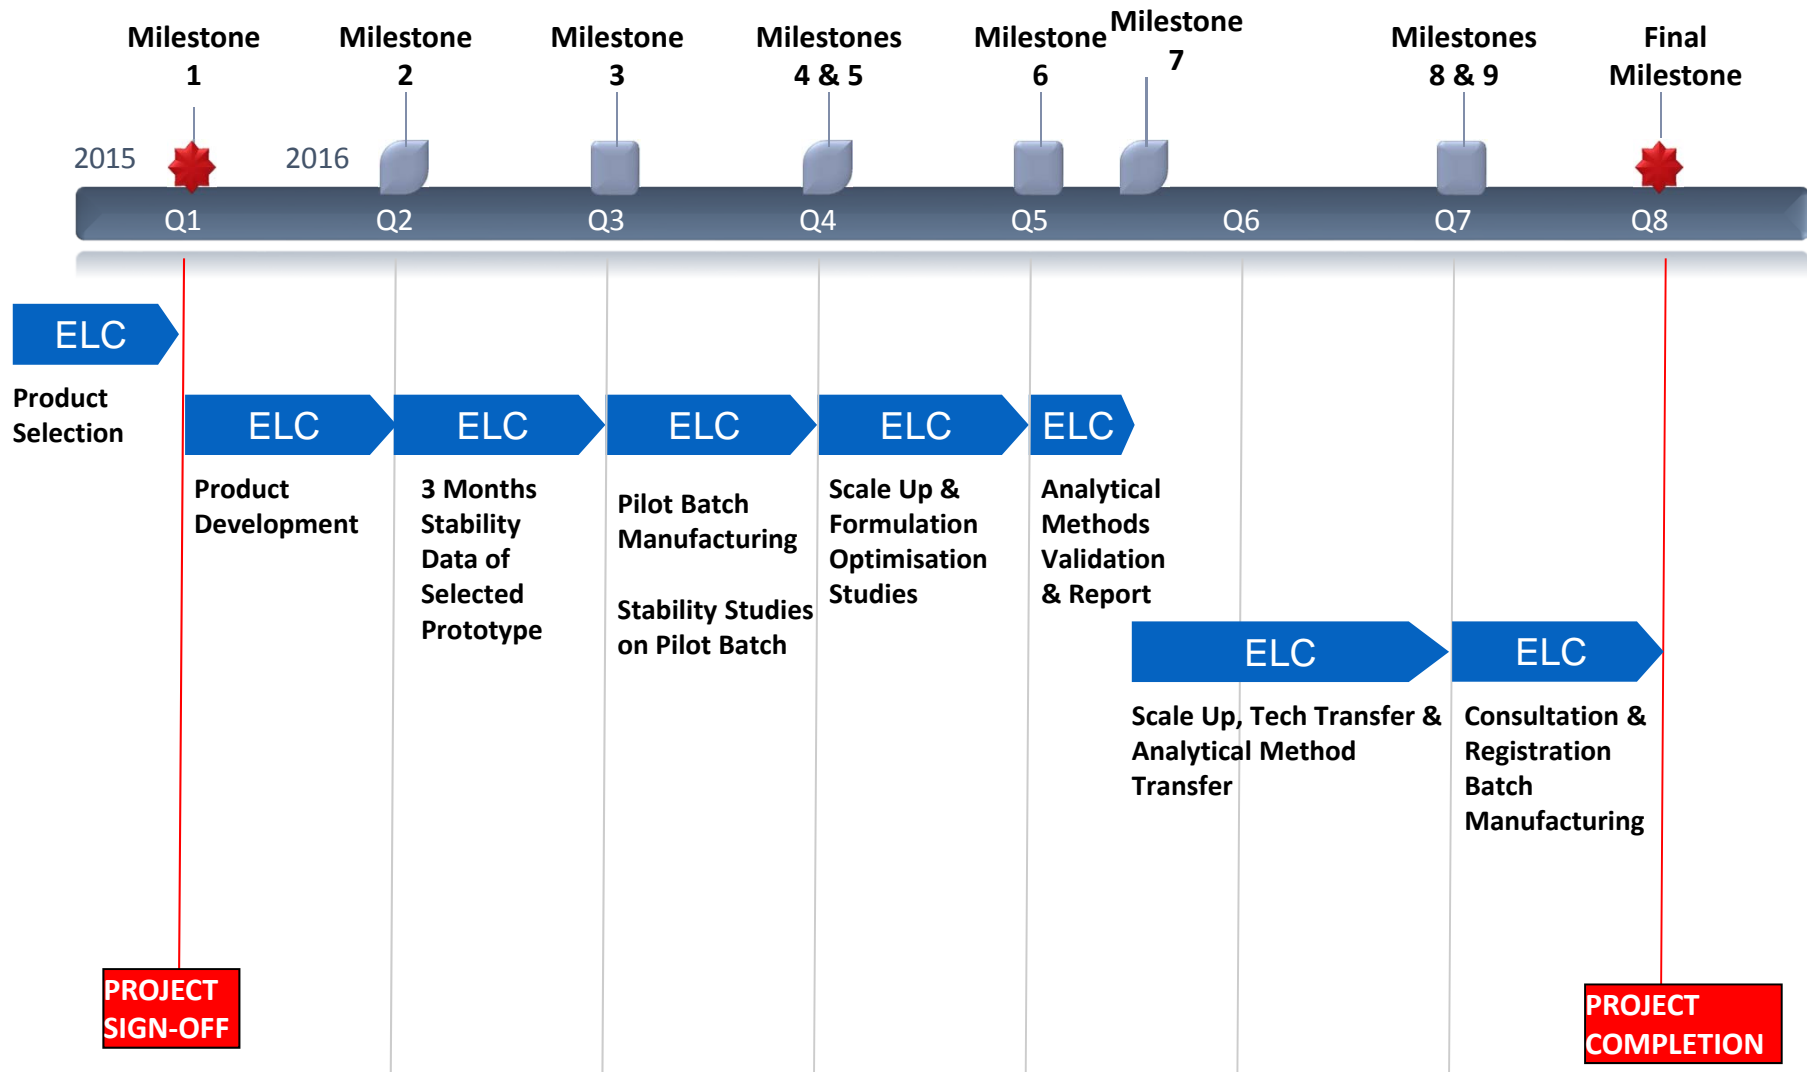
Milestone 1

Milestone 2

Milestone 3

Milestones 4 & 5

Milestone 6

Milestone 7

Milestones 8 & 9

Final Milestone

2015

2016

Q1 Q2 Q3 Q4 Q5 Q6 Q7 Q8

ELC

Product Selection

ELC

Product Development

ELC

3 Months Stability Data of Selected Prototype

ELC

Pilot Batch Manufacturing

Stability Studies on Pilot Batch

ELC

Scale Up & Formulation Optimisation Studies

ELC

Analytical Methods Validation & Report

ELC

Scale Up, Tech Transfer & Analytical Method Transfer

ELC

Consultation & Registration Batch Manufacturing

PROJECT SIGN-OFF

PROJECT COMPLETION